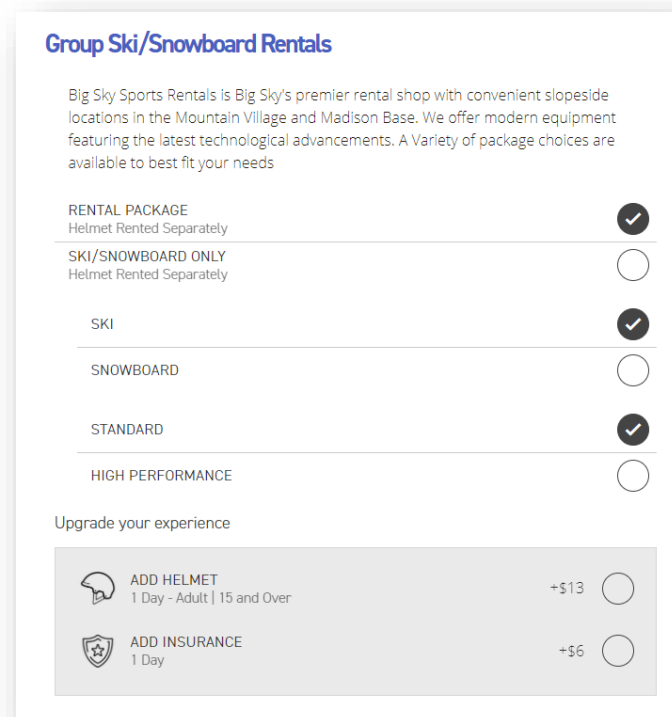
Group Ski/Snowboard Rentals

Big Sky Sports Rentals is Big Sky's premier rental shop with convenient slopeside locations in the Mountain Village and Madison Base. We offer modern equipment featuring the latest technological advancements. A Variety of package choices are available to best fit your needs

RENTAL PACKAGE
Helmet Rented Separately

SKI/SNOWBOARD ONLY
Helmet Rented Separately

SKI

SNOWBOARD

STANDARD

HIGH PERFORMANCE

Upgrade your experience

ADD HELMET
1 Day - Adult | 15 and Over
+$13

ADD INSURANCE
1 Day
+$6